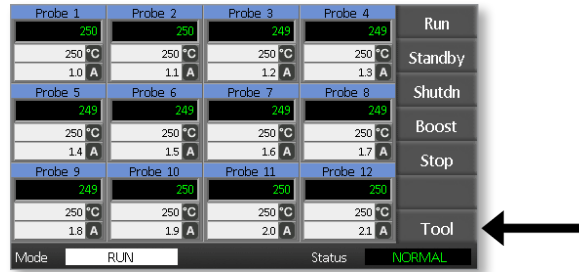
| Probe 1 | Probe 2 | Probe 3 | Probe 4 |
|---|---|---|---|
| 250 | 250 | 249 | 249 |
| 250 °C | 250 °C | 250 °C | 250 °C |
| 1.0 A | 1.1 A | 1.2 A | 1.3 A |
| Probe 5 | Probe 6 | Probe 7 | Probe 8 |
| 249 | 249 | 249 | 249 |
| 250 °C | 250 °C | 250 °C | 250 °C |
| 1.4 A | 1.5 A | 1.6 A | 1.7 A |
| Probe 9 | Probe 10 | Probe 11 | Probe 12 |
| 249 | 250 | 250 | 250 |
| 250 °C | 250 °C | 250 °C | 250 °C |
| 1.8 A | 1.9 A | 2.0 A | 2.1 A |

Run
Standby
Shutdn
Boost
Stop
Tool

Mode RUN Status NORMAL